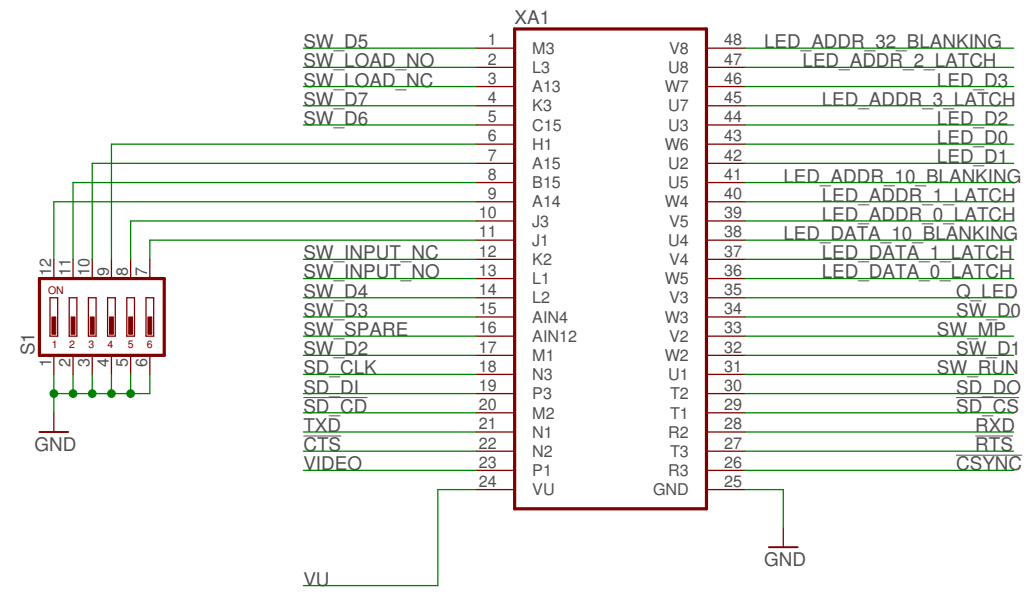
XA1

SW_D5 1 M3
SW_LOAD_NO 2 L3
SW_LOAD_NC 3 A13
SW_D7 4 K3
SW_D6 5 C15
6 H1
7 A15
8 B15
9 A14
10 J3
11 J1
SW_INPUT_NC 12 K2
SW_INPUT_NO 13 L1
SW_D4 14 L2
SW_D3 15 AIN4
SW_SPARE 16 AIN12
SW_D2 17 M1
SD_CLK 18 N3
SD_DI 19 P3
SD_CD 20 M2
TXD 21 N1
CTS 22 N2
VIDEO 23 P1
24 VU

V8 48 LED_ADDR_32_BLANKING
U8 47 LED_ADDR_2_LATCH
W7 46 LED_D3
U7 45 LED_ADDR_3_LATCH
U3 44 LED_D2
W6 43 LED_D0
U2 42 LED_D1
U5 41 LED_ADDR_10_BLANKING
W4 40 LED_ADDR_1_LATCH
V5 39 LED_ADDR_0_LATCH
U4 38 LED_DATA_10_BLANKING
V4 37 LED_DATA_1_LATCH
W5 36 LED_DATA_0_LATCH
V3 35 Q_LED
W3 34 SW_D0
V2 33 SW_MP
W2 32 SW_D1
U1 31 SW_RUN
T2 30 SD_DO
T1 29 SD_CS
R2 28 RXD
T3 27 RTS
R3 26 CSYNC
GND 25

GND

12 11 10 9 8 7
ON
1 2 3 4 5 6
S1
1 2 3 4 5 6
GND

VU